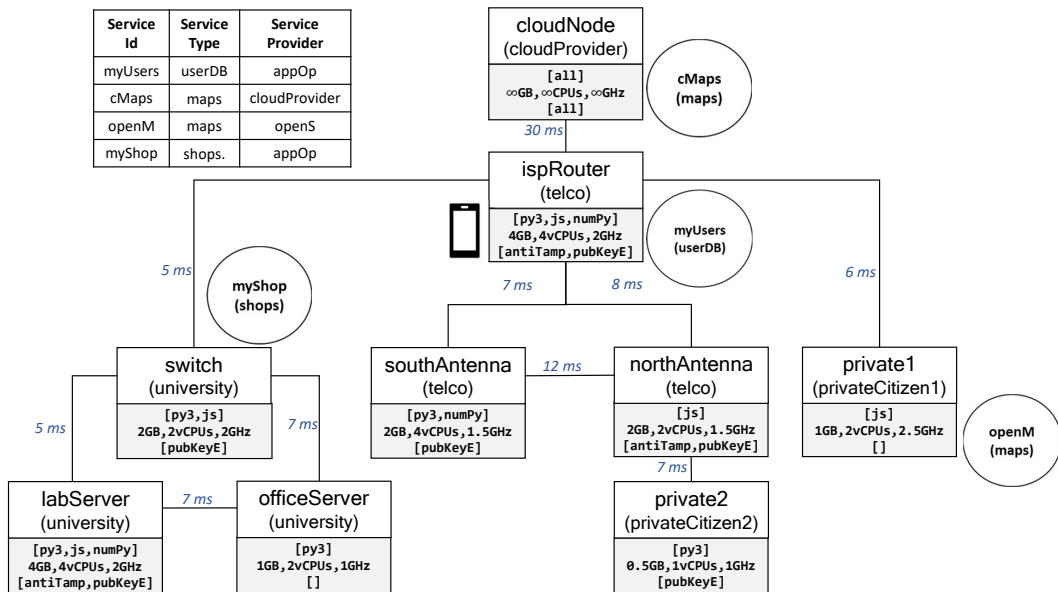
| Service Id | Service Type | Service Provider |
|---|---|---|
| myUsers | userDB | appOp |
| cMaps | maps | cloudProvider |
| openM | maps | openS |
| myShop | shops. | appOp |

cloudNode
(cloudProvider)
[all]
∞GB,∞CPUs,∞GHz
[all]

cMaps
(maps)

30 ms

ispRouter
(telco)
[py3,js,numPy]
4GB,4vCPUs,2GHz
[antiTamp,pubKeyE]

myUsers
(userDB)

5 ms

myShop
(shops)

7 ms

8 ms

6 ms

switch
(university)
[py3,js]
2GB,2vCPUs,2GHz
[pubKeyE]

southAntenna
(telco)
[py3,numPy]
2GB,4vCPUs,1.5GHz
[pubKeyE]

12 ms

northAntenna
(telco)
[js]
2GB,2vCPUs,1.5GHz
[antiTamp,pubKeyE]

private1
(privateCitizen1)
[js]
1GB,2vCPUs,2.5GHz
[]

openM
(maps)

5 ms

7 ms

7 ms

labServer
(university)
[py3,js,numPy]
4GB,4vCPUs,2GHz
[antiTamp,pubKeyE]

7 ms

officeServer
(university)
[py3]
1GB,2vCPUs,1GHz
[]

private2
(privateCitizen2)
[py3]
0.5GB,1vCPUs,1GHz
[pubKeyE]